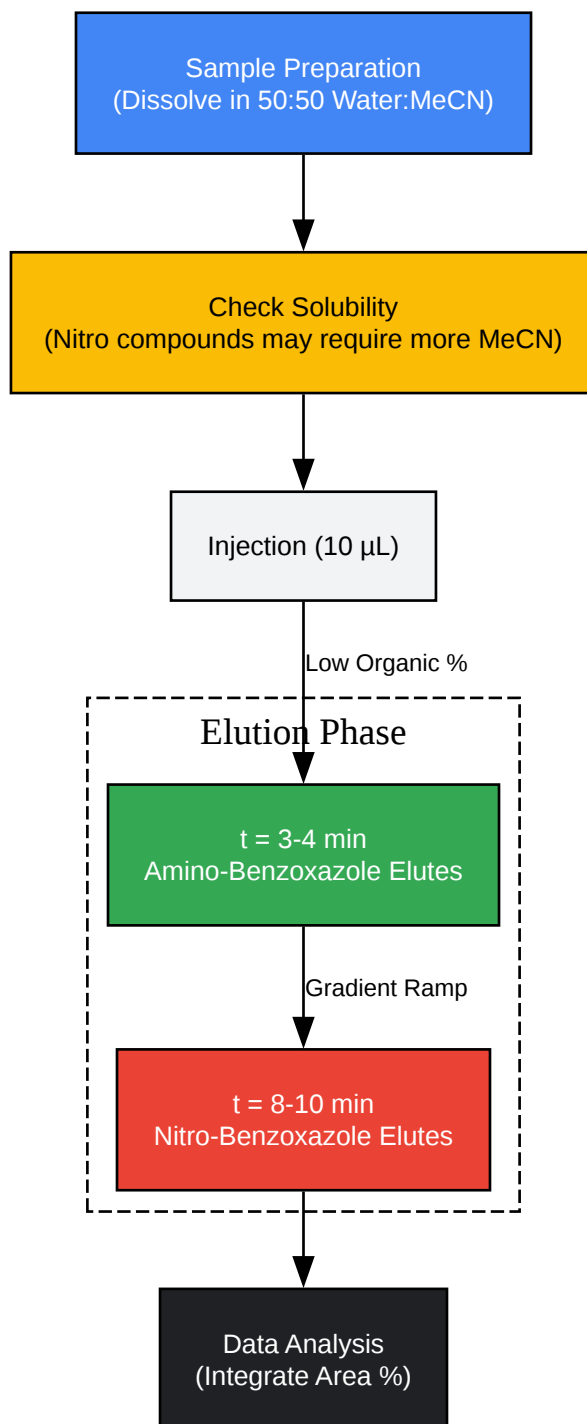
Sample Preparation
(Dissolve in 50:50 Water:MeCN)

Check Solubility
(Nitro compounds may require more MeCN)

Injection (10 µL)

Low Organic %

Elution Phase

t = 3-4 min
Amino-Benzoxazole Elutes

Gradient Ramp

t = 8-10 min
Nitro-Benzoxazole Elutes

Data Analysis
(Integrate Area %)